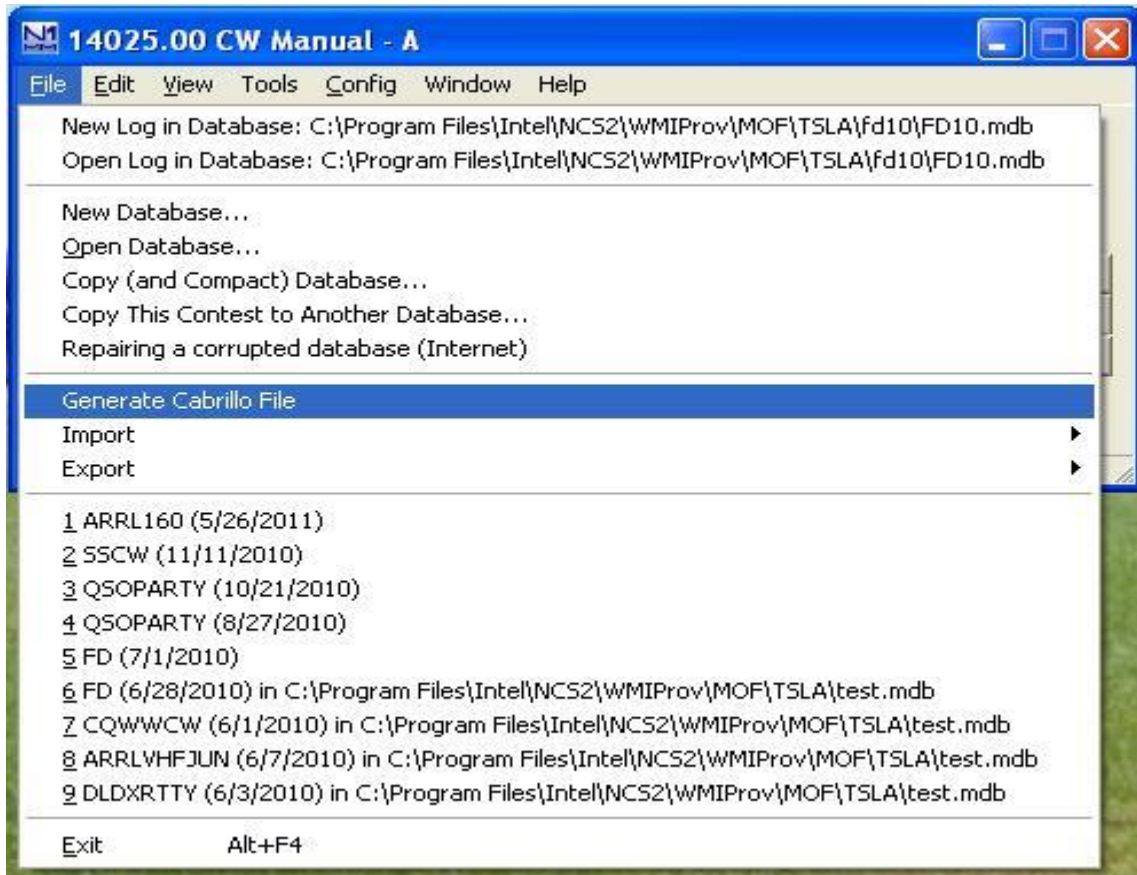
14025.00 CW Manual - A

File Edit View Tools Config Window Help

New Log in Database: C:\Program Files\Intel\NCS2\WMIProv\MOF\TSLA\fd10\FD10.mdb
Open Log in Database: C:\Program Files\Intel\NCS2\WMIProv\MOF\TSLA\fd10\FD10.mdb

New Database...
Open Database...
Copy (and Compact) Database...
Copy This Contest to Another Database...
Repairing a corrupted database (Internet)

Generate Cabrillo File
Import
Export

1 ARRL160 (5/26/2011)
2 SSCW (11/11/2010)
3 QSOPARTY (10/21/2010)
4 QSOPARTY (8/27/2010)
5 FD (7/1/2010)
6 FD (6/28/2010) in C:\Program Files\Intel\NCS2\WMIProv\MOF\TSLA\test.mdb
7 CQWWCW (6/1/2010) in C:\Program Files\Intel\NCS2\WMIProv\MOF\TSLA\test.mdb
8 ARRLVHFJUN (6/7/2010) in C:\Program Files\Intel\NCS2\WMIProv\MOF\TSLA\test.mdb
9 DLDXRTTY (6/3/2010) in C:\Program Files\Intel\NCS2\WMIProv\MOF\TSLA\test.mdb

Exit Alt+F4